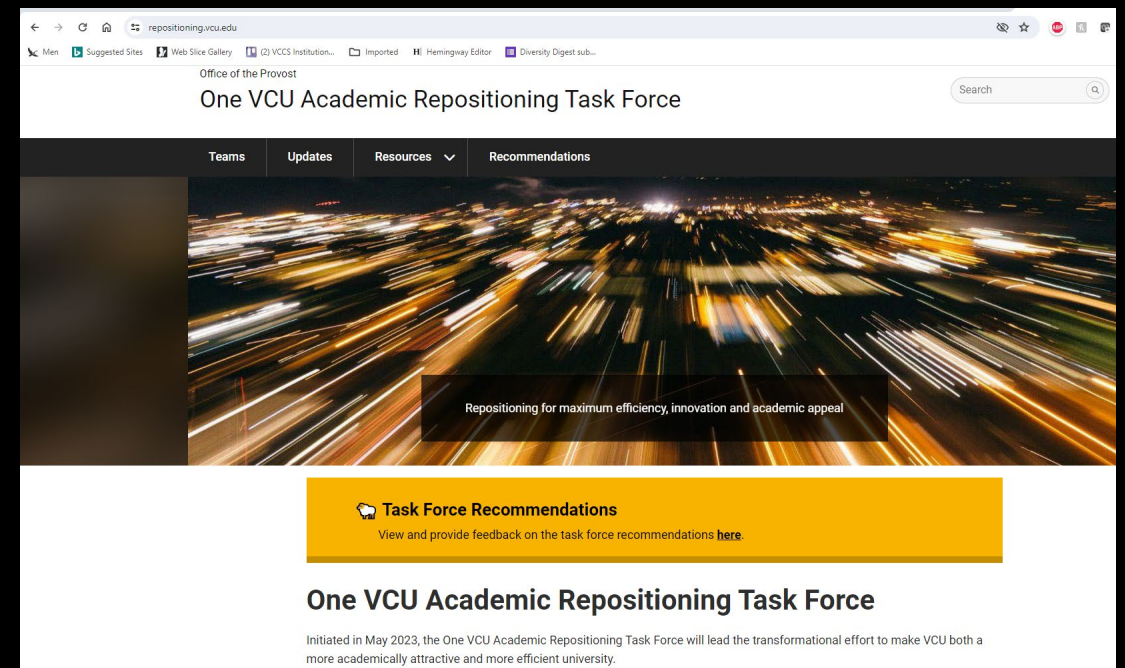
repositioning.vcu.edu

Men Suggested Sites Web Slice Gallery (2) VCCS Institution... Imported Hemingway Editor Diversity Digest sub...

Office of the Provost

One VCU Academic Repositioning Task Force

Search

Teams Updates Resources Recommendations

Repositioning for maximum efficiency, innovation and academic appeal

Task Force Recommendations

View and provide feedback on the task force recommendations here.

One VCU Academic Repositioning Task Force

Initiated in May 2023, the One VCU Academic Repositioning Task Force will lead the transformational effort to make VCU both a more academically attractive and more efficient university.